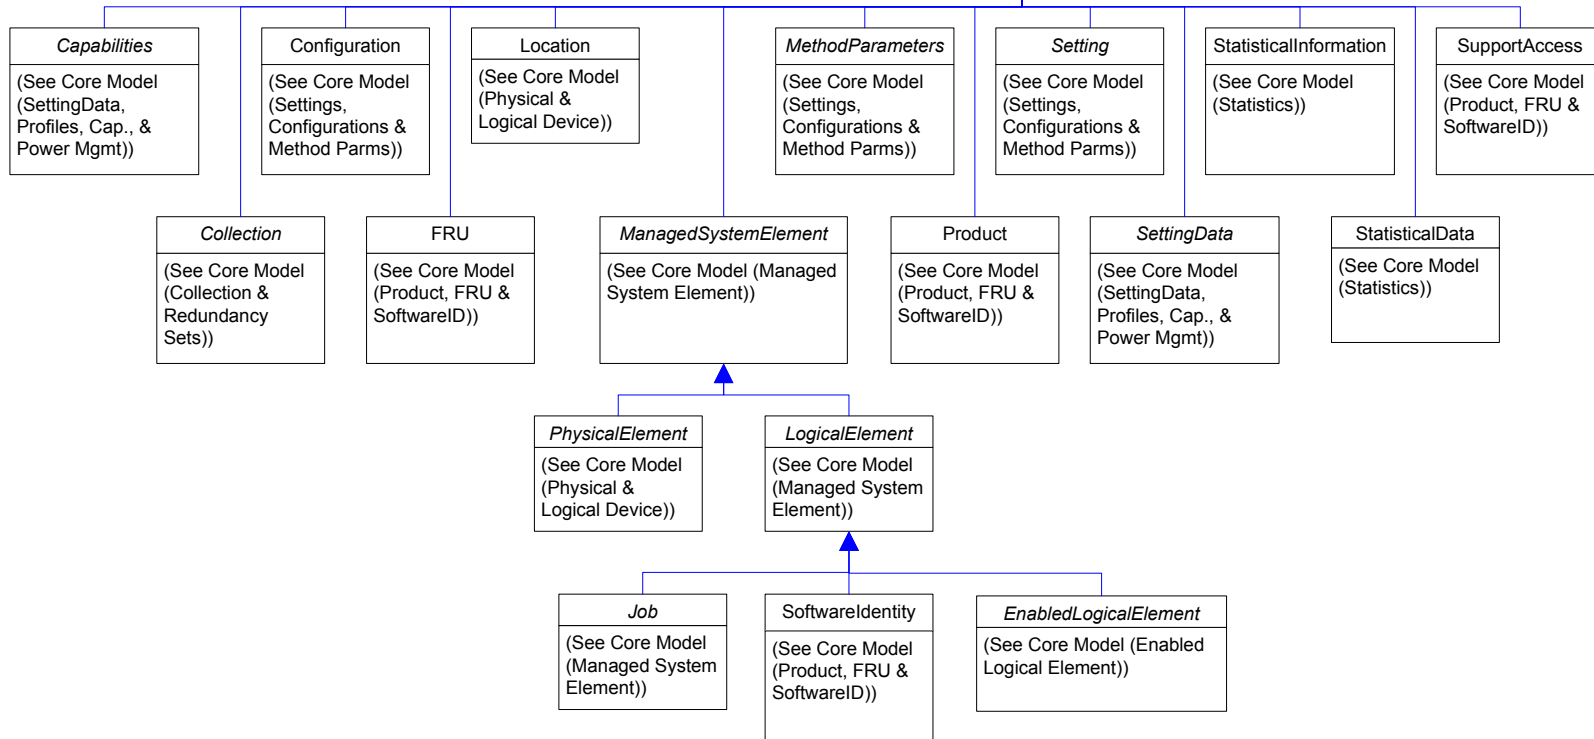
Capabilities
(See Core Model (SettingData, Profiles, Cap., & Power Mgmt))

Configuration
(See Core Model (Settings, Configurations & Method Parms))

Location
(See Core Model (Physical & Logical Device))

MethodParameters
(See Core Model (Settings, Configurations & Method Parms))

Setting
(See Core Model (Settings, Configurations & Method Parms))

StatisticalInformation
(See Core Model (Statistics))

SupportAccess
(See Core Model (Product, FRU & SoftwareID))

Collection
(See Core Model (Collection & Redundancy Sets))

FRU
(See Core Model (Product, FRU & SoftwareID))

ManagedSystemElement
(See Core Model (Managed System Element))

Product
(See Core Model (Product, FRU & SoftwareID))

SettingData
(See Core Model (SettingData, Profiles, Cap., & Power Mgmt))

StatisticalData
(See Core Model (Statistics))

PhysicalElement
(See Core Model (Physical & Logical Device))

LogicalElement
(See Core Model (Managed System Element))

Job
(See Core Model (Managed System Element))

SoftwareIdentity
(See Core Model (Product, FRU & SoftwareID))

EnabledLogicalElement
(See Core Model (Enabled Logical Element))